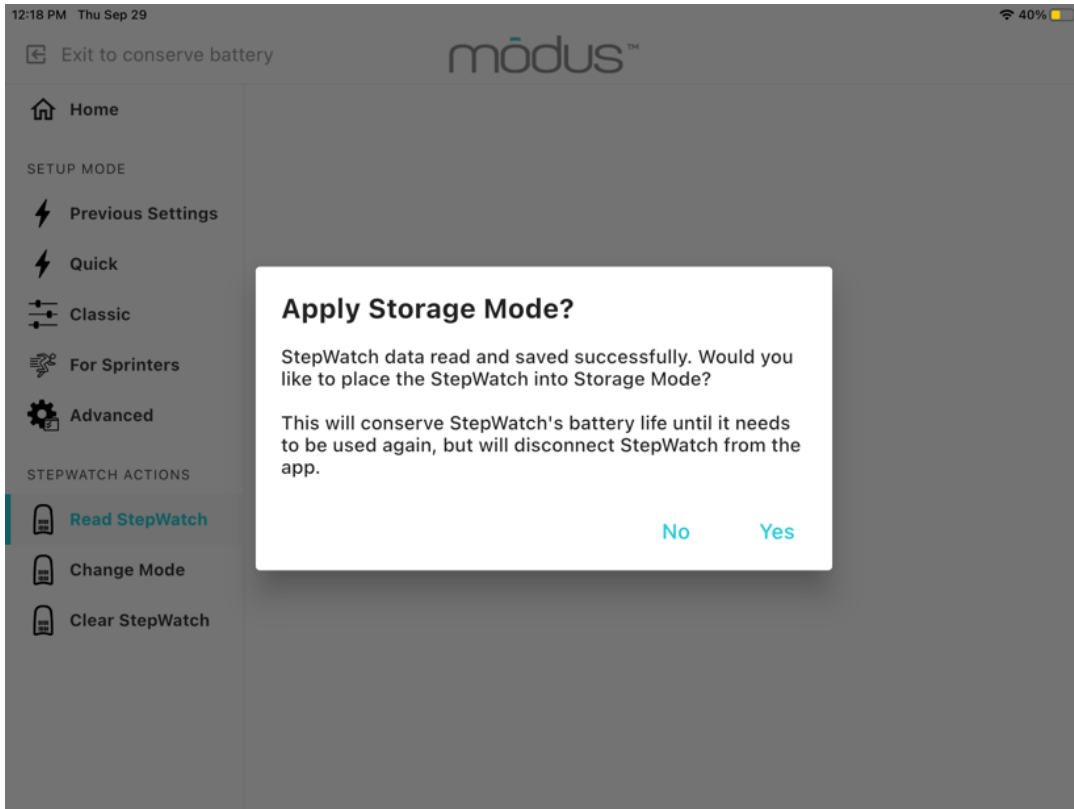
12:18 PM Thu Sep 29

40%

Exit to conserve battery

mōdus™

Home

SETUP MODE

Previous Settings

Quick

Classic

For Sprinters

Advanced

STEPWATCH ACTIONS

Read StepWatch

Change Mode

Clear StepWatch

Apply Storage Mode?

StepWatch data read and saved successfully. Would you like to place the StepWatch into Storage Mode?

This will conserve StepWatch's battery life until it needs to be used again, but will disconnect StepWatch from the app.

No

Yes